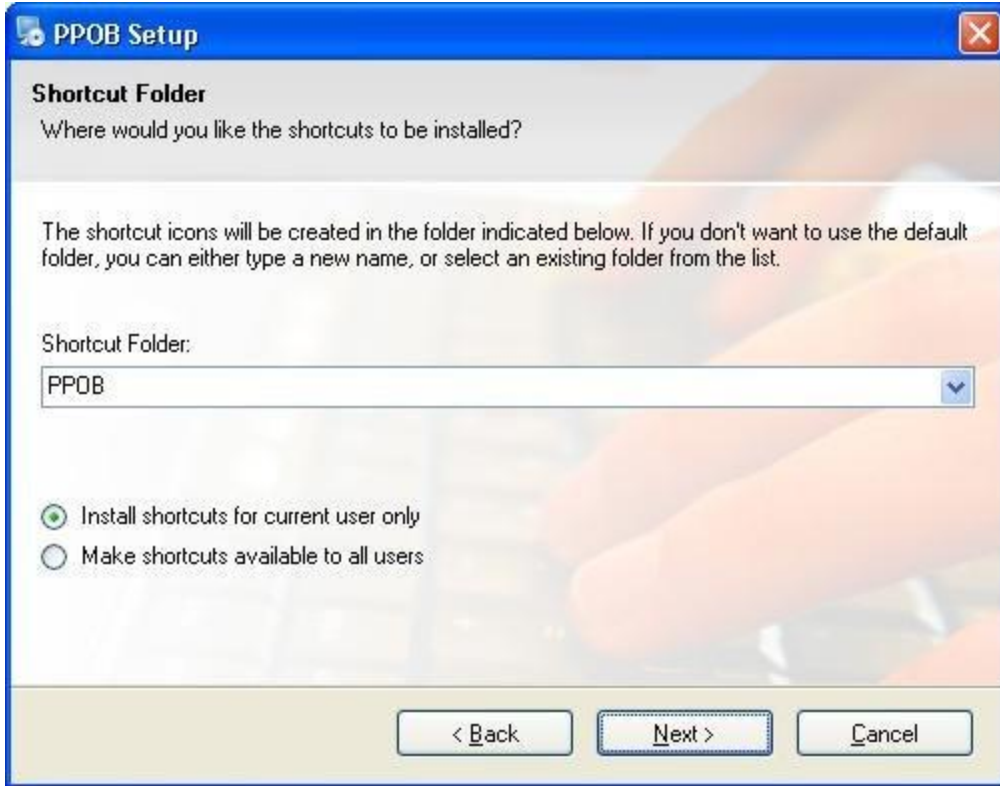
PPOB Setup

Shortcut Folder
Where would you like the shortcuts to be installed?

The shortcut icons will be created in the folder indicated below. If you don't want to use the default folder, you can either type a new name, or select an existing folder from the list.

Shortcut Folder:
PPOB

Install shortcuts for current user only
Make shortcuts available to all users

< Back
Next >
Cancel